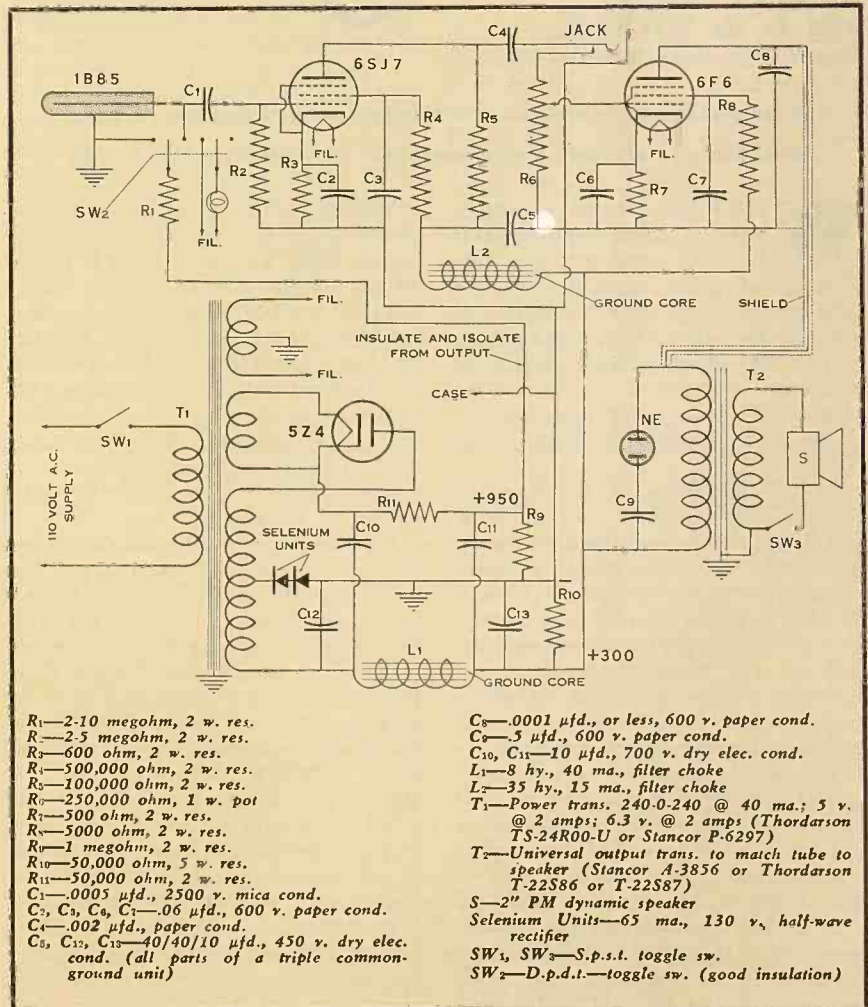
1B85
C1
6SJ7
C4
JACK
6F6
C8
R8
SW2
R1
FIL.
R2
R3
FIL.
C2
C3
R4
R5
R6
C5
C6
R7
FIL.
C7
L2
GROUND CORE
SHIELD
FIL.
FIL.
INSULATE AND ISOLATE FROM OUTPUT
CASE
T1
SW1
110 VOLT A.C. SUPPLY
5Z4
R11
+950
C10
C11
R9
SELENIUM UNITS
NE
C9
T2
S
SW3
C12
C13
R10
L1
GROUND CORE
+300

R1—2-10 megohm, 2 w. res.
R—2-5 megohm, 2 w. res.
R3—600 ohm, 2 w. res.
R4—500,000 ohm, 2 w. res.
R5—100,000 ohm, 2 w. res.
R6—250,000 ohm, 1 w. pot
R7—500 ohm, 2 w. res.
R8—5000 ohm, 2 w. res.
R9—1 megohm, 2 w. res.
R10—50,000 ohm, 5 w. res.
R11—50,000 ohm, 2 w. res.
C1—.0005 µfd., 2500 v. mica cond.
C2, C3, C6, C7—.06 µfd., 600 v. paper cond.
C4—.002 µfd., paper cond.
C5, C12, C13—40/40/10 µfd., 450 v. dry elec. cond. (all parts of a triple common-ground unit)

C8—.0001 µfd., or less, 600 v. paper cond.
C9—.5 µfd., 600 v. paper cond.
C10, C11—10 µfd., 700 v. dry elec. cond.
L1—8 hy., 40 ma., filter choke
L2—35 hy., 15 ma., filter choke
T1—Power trans. 240-0-240 @ 40 ma.; 5 v. @ 2 amps; 6.3 v. @ 2 amps (Thordarson TS-24R00-U or Stancor P-6297)
T2—Universal output trans. to match tube to speaker (Stancor A-3856 or Thordarson T-22S86 or T-22S87)
S—2" PM dynamic speaker
Selenium Units—65 ma., 130 v., half-wave rectifier
SW1, SW3—S.p.s.t. toggle sw.
SW2—D.p.d.t.—toggle sw. (good insulation)